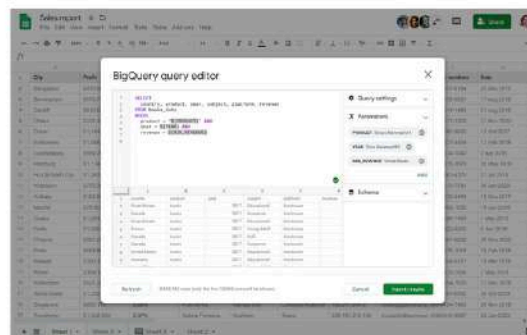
Salesreport

BigQuery query editor

SELECT
country, product, year, subject, platform, revenue
FROM Books_data
WHERE
product = '$PRODUCT' AND
year = $YEAR AND
revenue > $REVENUE

Query settings

Parameters

Schema

Cancel

Insert results

Sheet 1